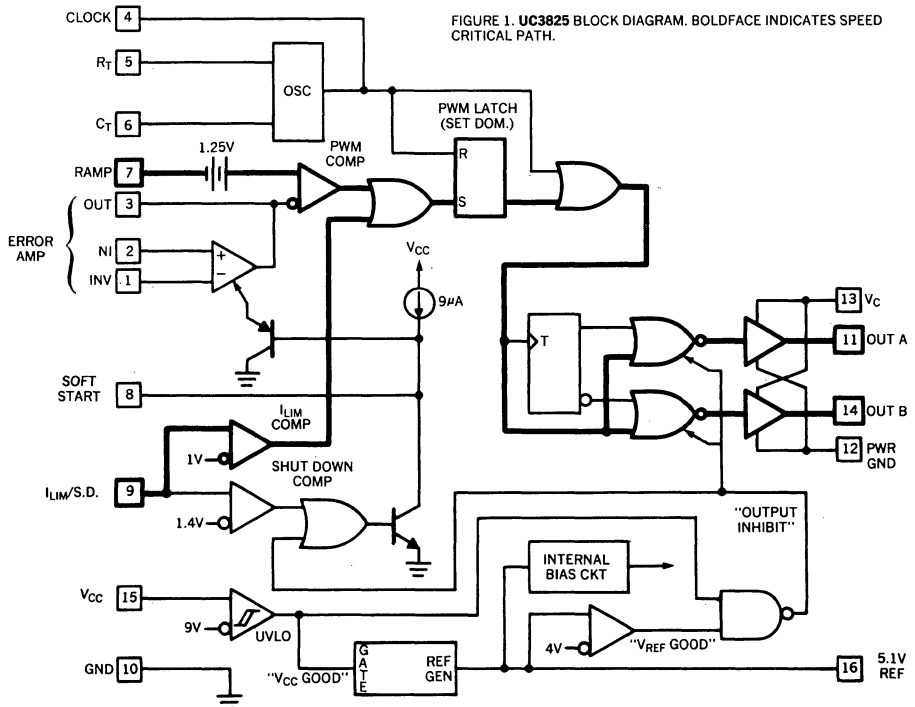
FIGURE 1. **UC3825** BLOCK DIAGRAM. BOLDFACE INDICATES SPEED CRITICAL PATH.

CLOCK 4

$R_T$ 5

OSC

$C_T$ 6

PWM LATCH (SET DOM.)

1.25V

RAMP 7

PWM COMP

R

S

ERROR AMP

OUT 3

NI 2

INV 1

+

−

$V_{CC}$

$9\mu A$

T

13 $V_C$

11 OUT A

14 OUT B

12 PWR GND

SOFT START 8

$I_{LIM}$ COMP

1V

SHUT DOWN COMP

$I_{LIM}$/S.D. 9

1.4V

"OUTPUT INHIBIT"

INTERNAL BIAS CKT

$V_{CC}$ 15

9V

UVLO

4V

"$V_{REF}$ GOOD"

GND 10

"$V_{CC}$ GOOD"

GATE

REF GEN

16 5.1V REF